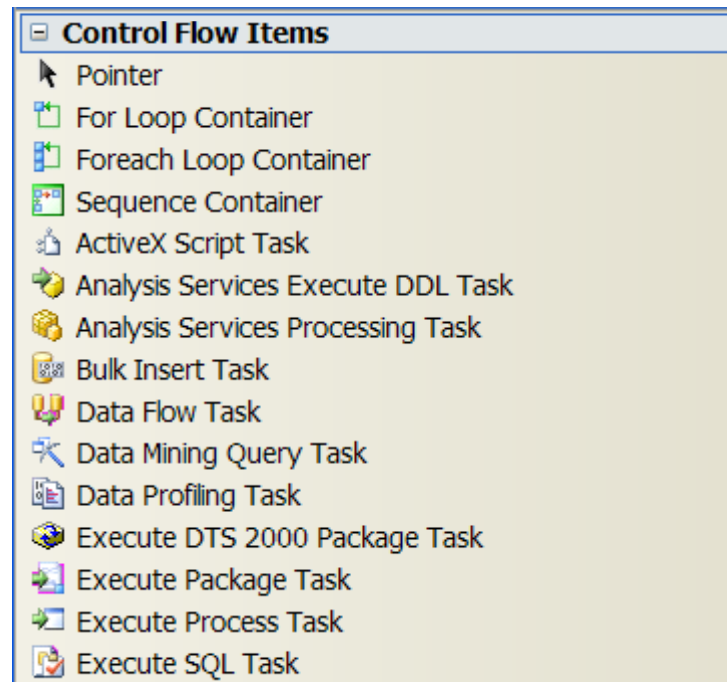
⊟ Control Flow Items

Pointer

For Loop Container

Foreach Loop Container

Sequence Container

ActiveX Script Task

Analysis Services Execute DDL Task

Analysis Services Processing Task

Bulk Insert Task

Data Flow Task

Data Mining Query Task

Data Profiling Task

Execute DTS 2000 Package Task

Execute Package Task

Execute Process Task

Execute SQL Task